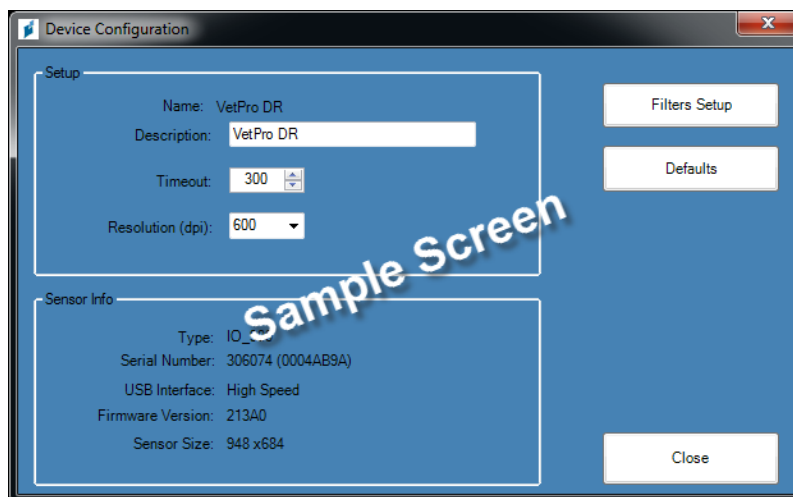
Device Configuration

Setup
Name: VetPro DR
Description: VetPro DR
Timeout: 300
Resolution (dpi): 600

Filters Setup
Defaults

Sample Screen

Sensor Info
Type: IO_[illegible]
Serial Number: 306074 (0004AB9A)
USB Interface: High Speed
Firmware Version: 213A0
Sensor Size: 948 x684

Close